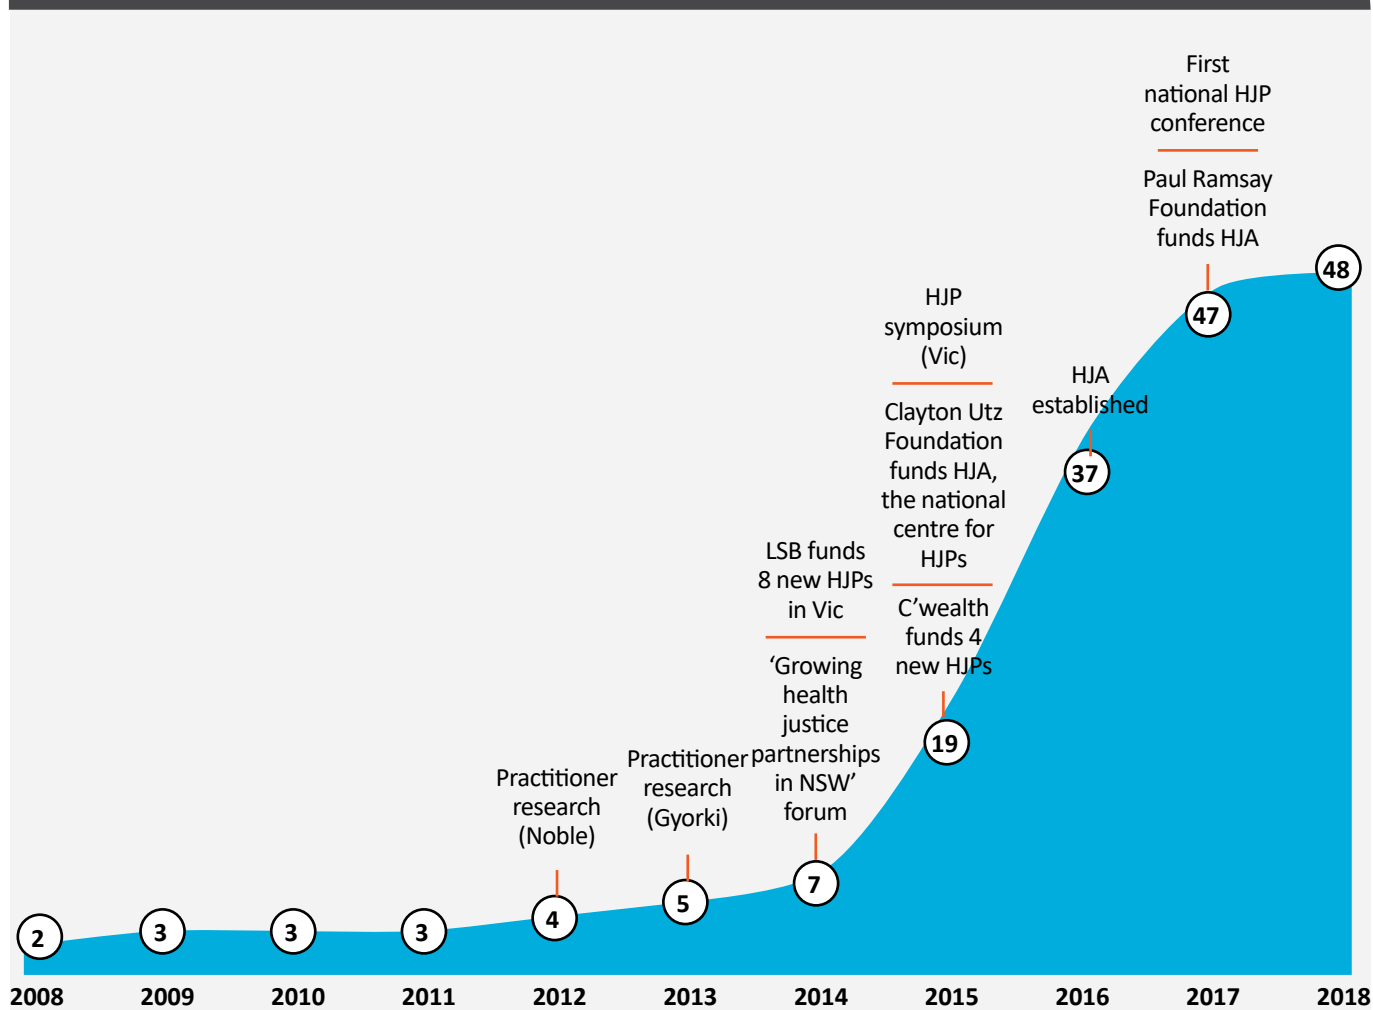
First national HJP conference

Paul Ramsay Foundation funds HJA

48

47

HJP symposium (Vic)

Clayton Utz Foundation funds HJA, the national centre for HJPs

C'wealth funds 4 new HJPs

HJA established

37

LSB funds 8 new HJPs in Vic

'Growing health justice partnerships in NSW' forum

19

Practitioner research (Noble)

Practitioner research (Gyorki)

7

5

4

2

3

3

3

2008 2009 2010 2011 2012 2013 2014 2015 2016 2017 2018